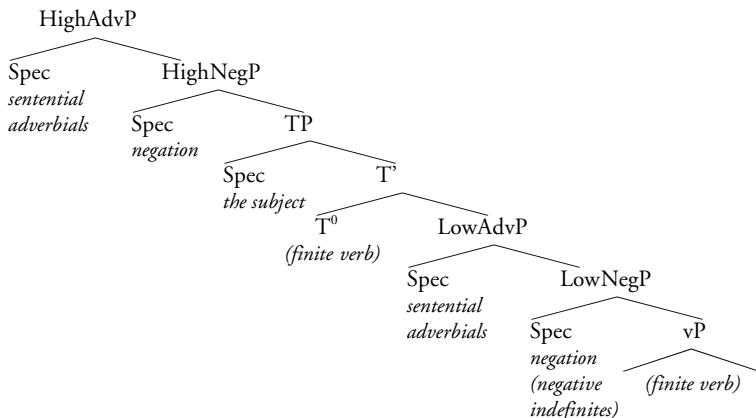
HighAdvP

Spec
*sentential adverbials*

HighNegP

Spec
*negation*

TP

Spec
*the subject*

T'

$T^0$
*(finite verb)*

LowAdvP

Spec
*sentential adverbials*

LowNegP

Spec
*negation (negative indefinites)*

vP

*(finite verb)*